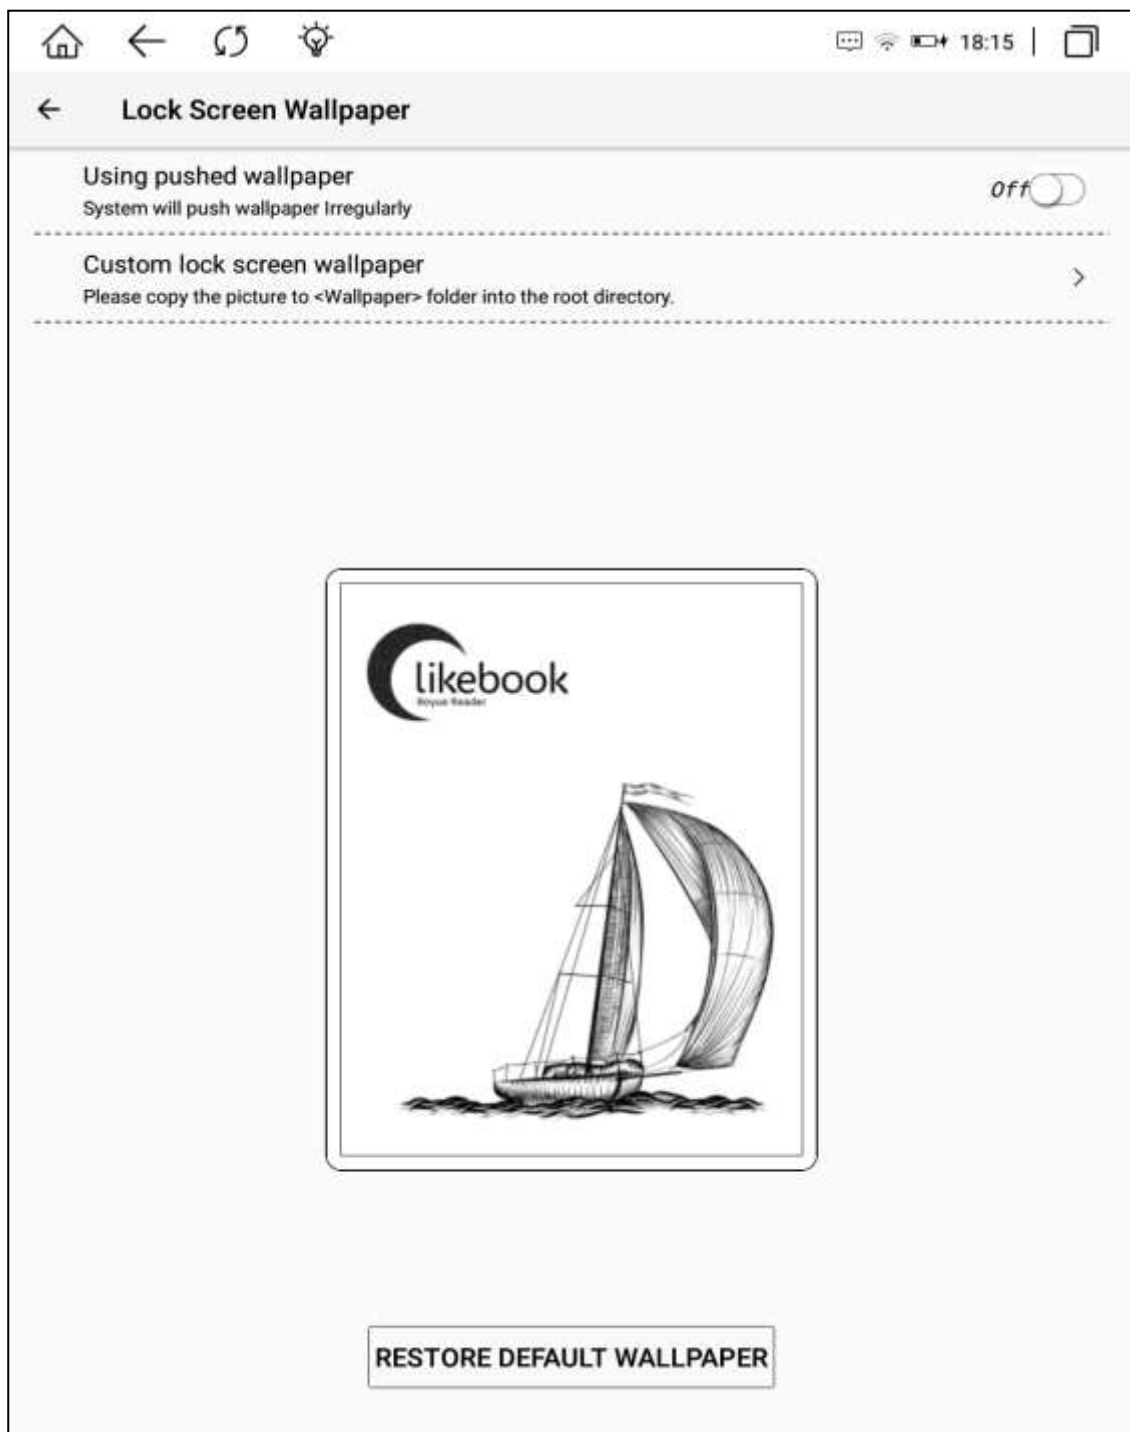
18:15

Lock Screen Wallpaper

Using pushed wallpaper
System will push wallpaper Irregularly

Off

Custom lock screen wallpaper
Please copy the picture to <Wallpaper> folder into the root directory.

likebook
Boyue Reader

RESTORE DEFAULT WALLPAPER